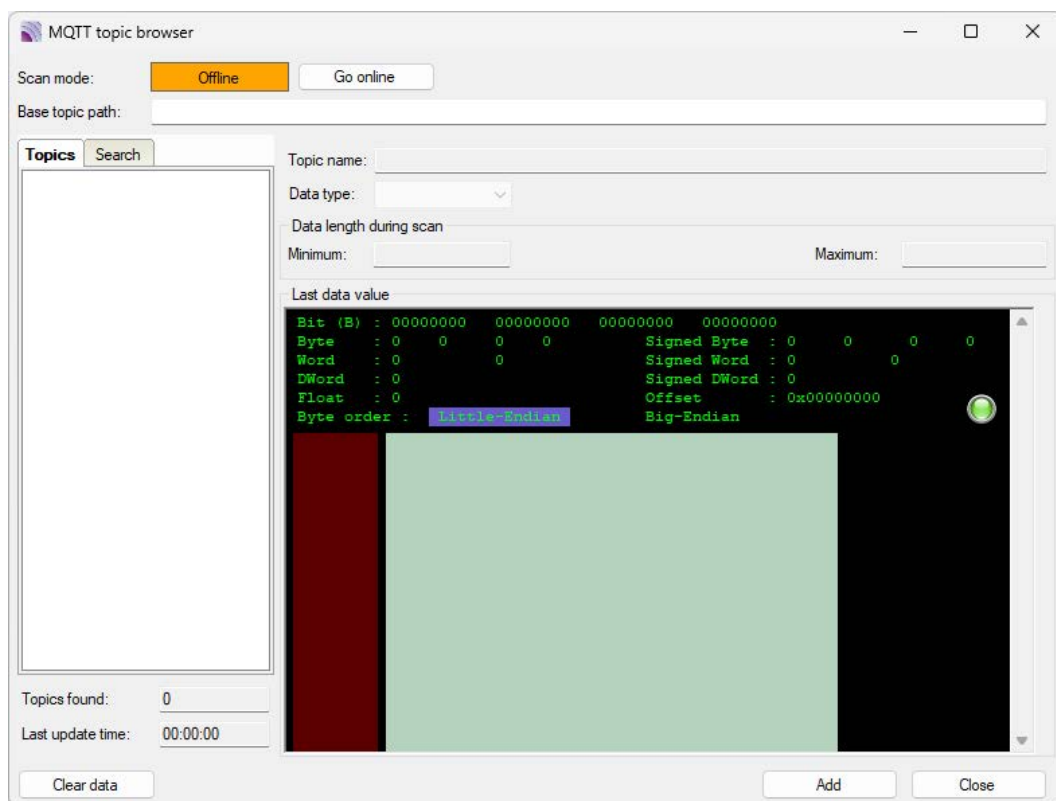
MQTT topic browser

Scan mode: Offline Go online

Base topic path:

Topics Search

Topic name:

Data type:

Data length during scan

Minimum: Maximum:

Last data value

Bit (B) : 00000000 00000000 00000000 00000000
Byte : 0 0 0 0 Signed Byte : 0 0 0 0
Word : 0 0 Signed Word : 0 0
DWord : 0 Signed DWord : 0
Float : 0 Offset : 0x00000000
Byte order : Little-Endian Big-Endian

Topics found: 0

Last update time: 00:00:00

Clear data Add Close